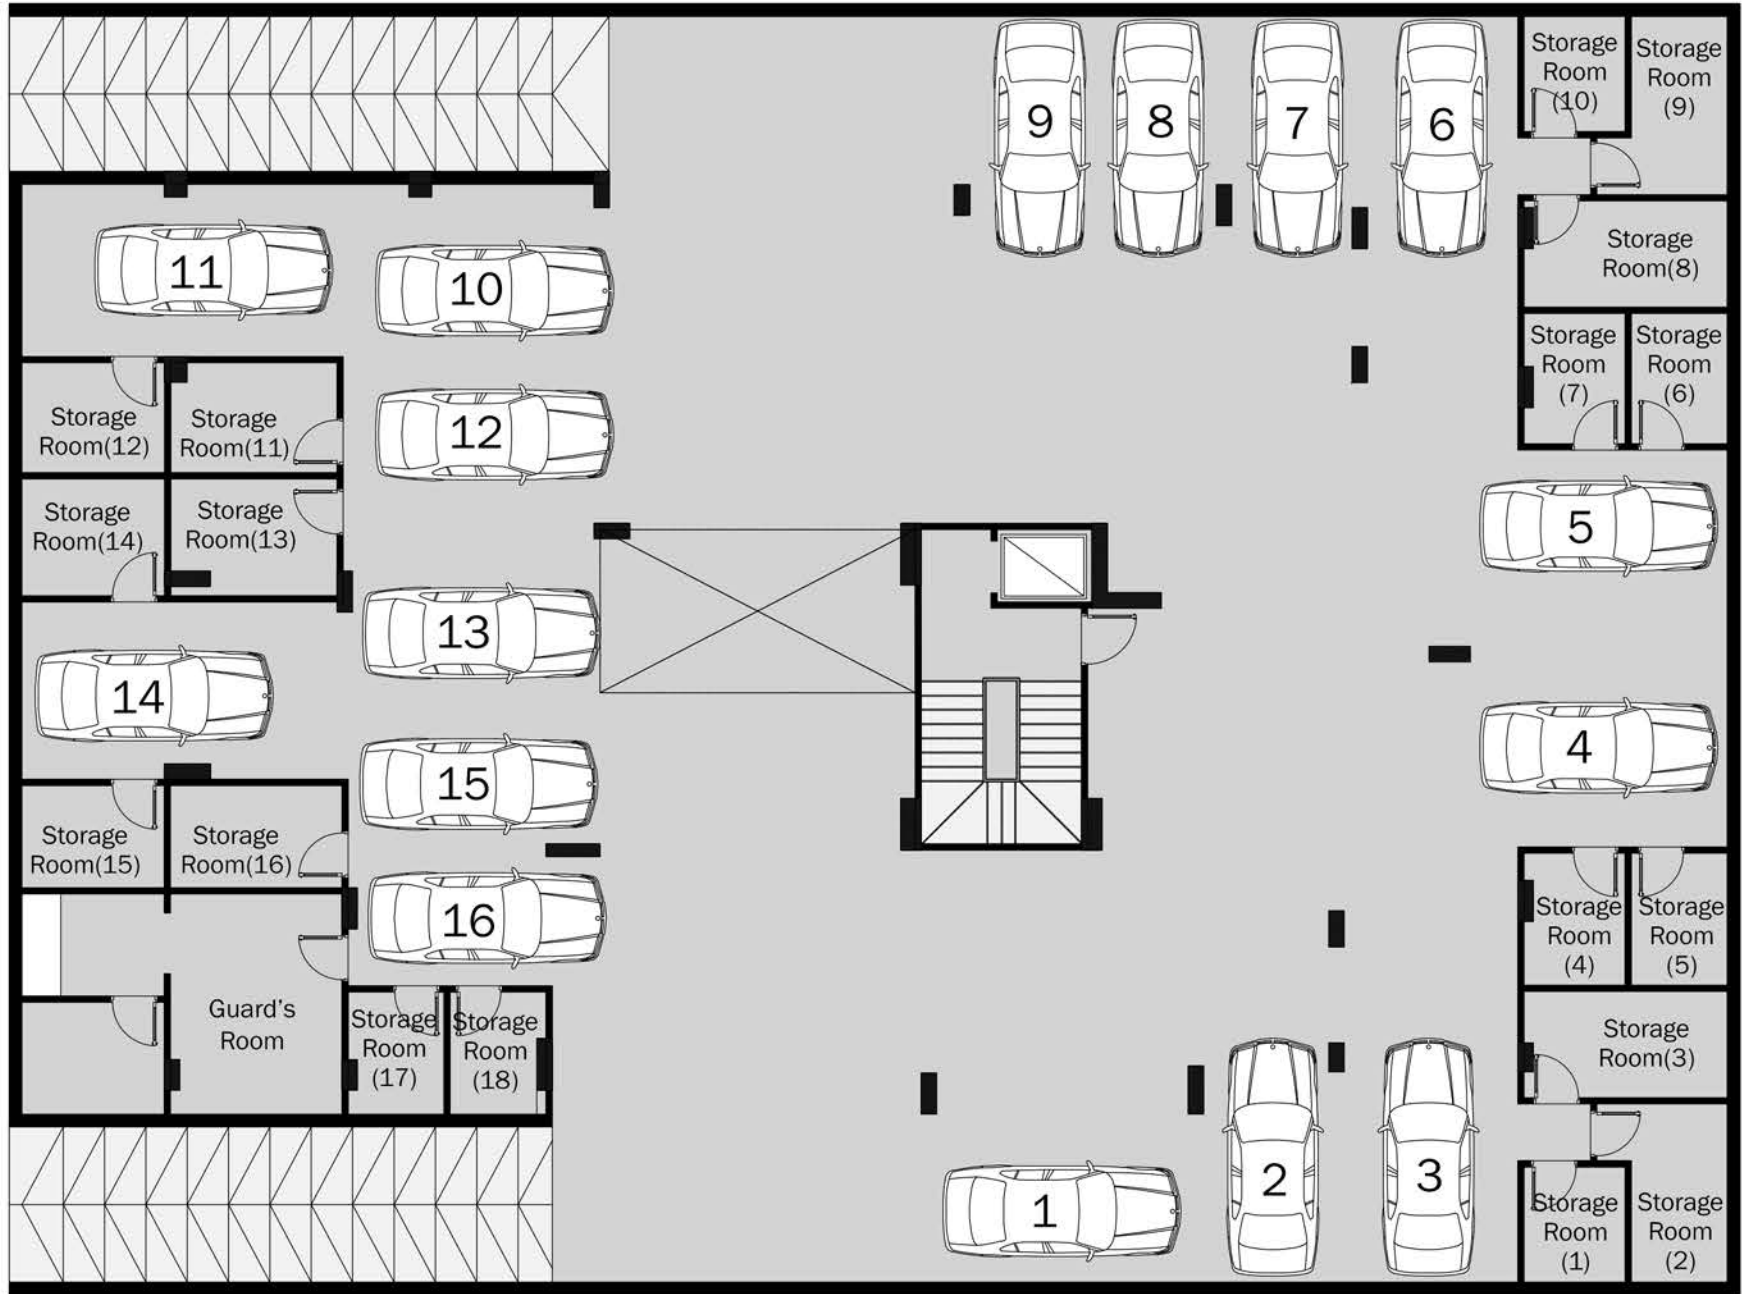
9 8 7 6

Storage Room (10)

Storage Room (9)

Storage Room(8)

11

10

Storage Room (7)

Storage Room (6)

Storage Room(12)

Storage Room(11)

12

Storage Room(14)

Storage Room(13)

5

13

14

4

Storage Room(15)

Storage Room(16)

15

16

Storage Room (4)

Storage Room (5)

Guard's Room

Storage Room (17)

Storage Room (18)

Storage Room(3)

2

3

1

Storage Room (1)

Storage Room (2)